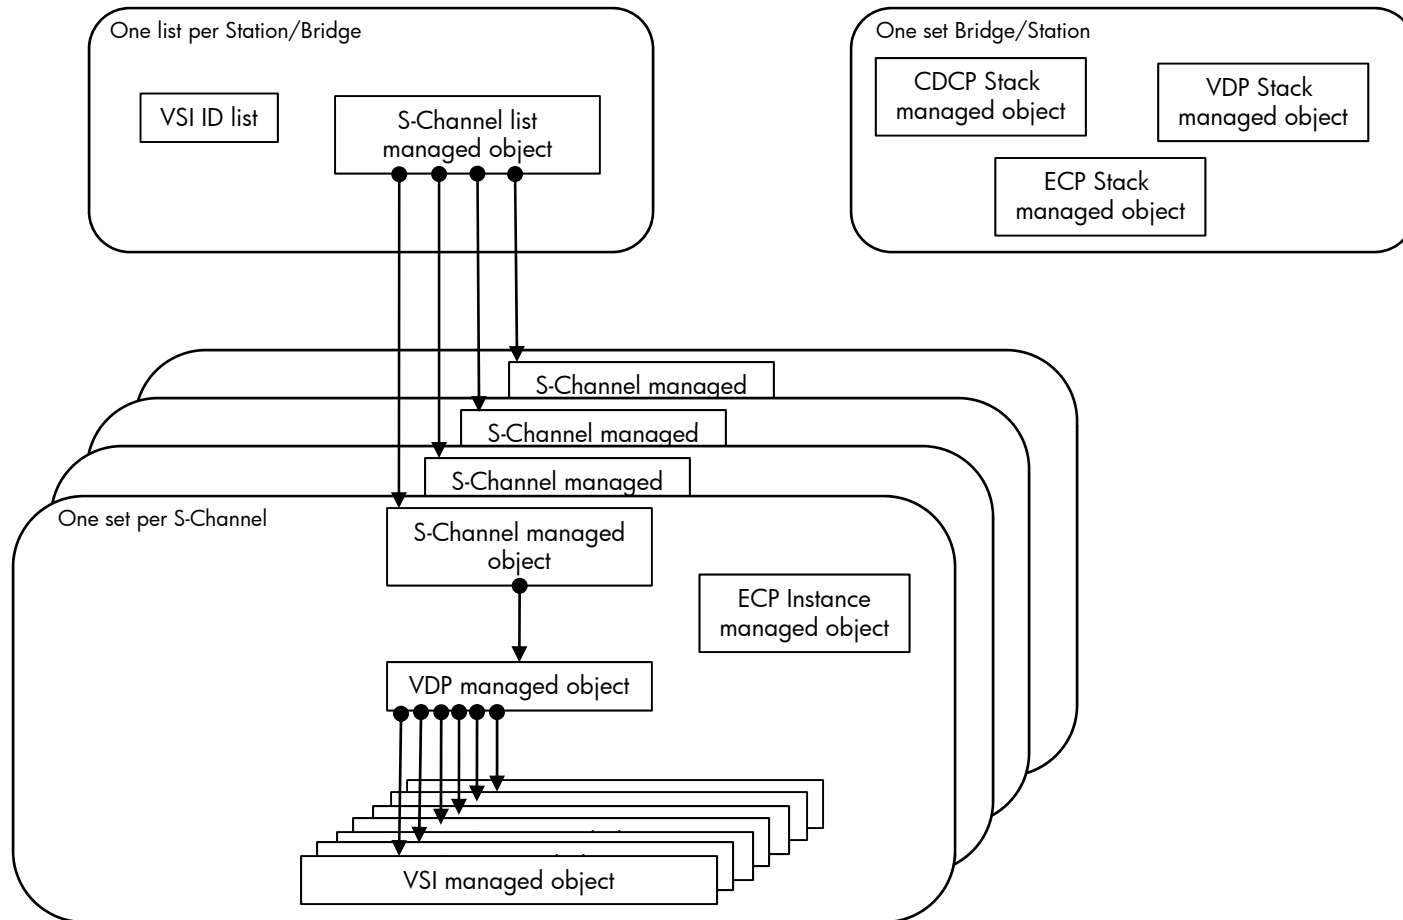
One list per Station/Bridge

VSI ID list

S-Channel list managed object

One set Bridge/Station

CDCP Stack managed object

VDP Stack managed object

ECP Stack managed object

S-Channel managed

S-Channel managed

S-Channel managed

One set per S-Channel

S-Channel managed object

ECP Instance managed object

VDP managed object

VSI managed object